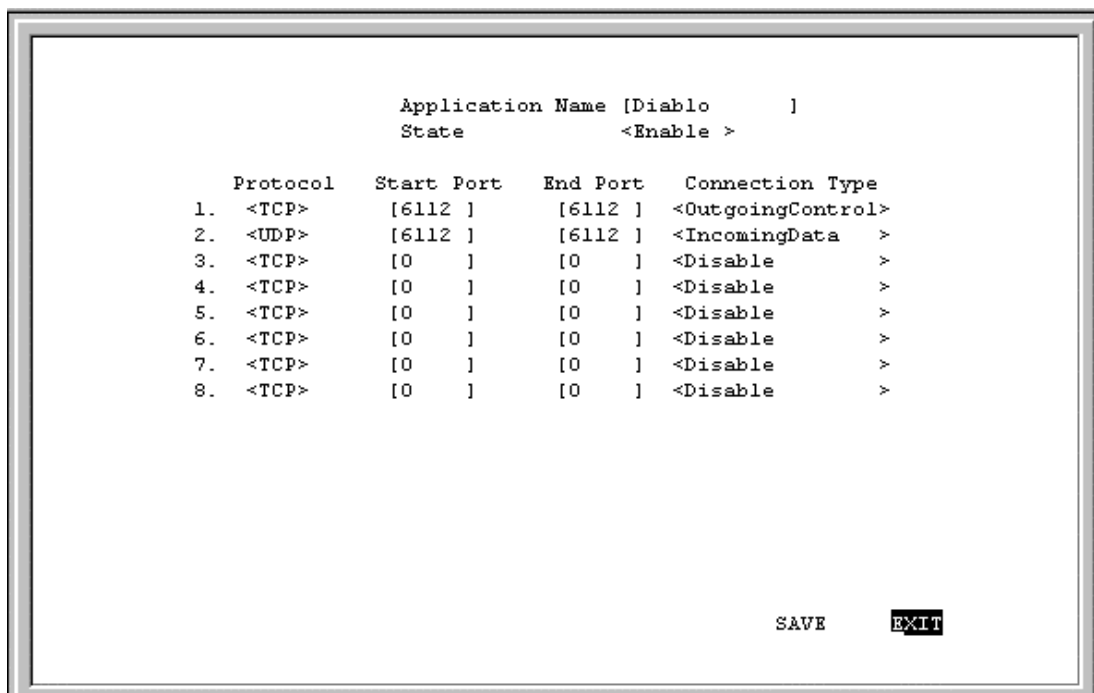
Application Name [Diablo ]
State <Enable >

| | Protocol | Start Port | End Port | Connection Type |
|---|---|---|---|---|
| 1. | <TCP> | [6112 ] | [6112 ] | <OutgoingControl> |
| 2. | <UDP> | [6112 ] | [6112 ] | <IncomingData > |
| 3. | <TCP> | [0 ] | [0 ] | <Disable > |
| 4. | <TCP> | [0 ] | [0 ] | <Disable > |
| 5. | <TCP> | [0 ] | [0 ] | <Disable > |
| 6. | <TCP> | [0 ] | [0 ] | <Disable > |
| 7. | <TCP> | [0 ] | [0 ] | <Disable > |
| 8. | <TCP> | [0 ] | [0 ] | <Disable > |

SAVE EXIT